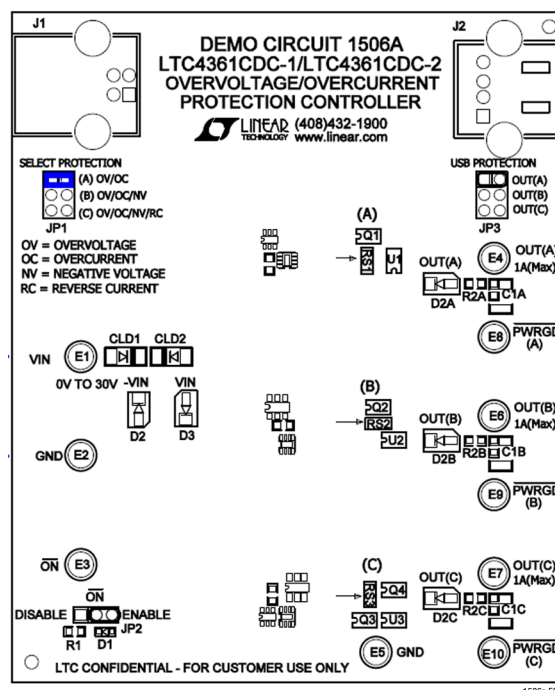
J1

DEMO CIRCUIT 1506A
LTC4361CDC-1/LTC4361CDC-2
OVERVOLTAGE/OVERCURRENT
PROTECTION CONTROLLER
LINEAR TECHNOLOGY (408)432-1900
www.linear.com

J2

SELECT PROTECTION
(A) OV/OC
(B) OV/OC/NV
(C) OV/OC/NV/RC
JP1
OV = OVERVOLTAGE
OC = OVERCURRENT
NV = NEGATIVE VOLTAGE
RC = REVERSE CURRENT

USB PROTECTION
OUT(A)
OUT(B)
OUT(C)
JP3

(A)
Q1
RS1
U1
OUT(A)
D2A
R2A
C1A
E4
OUT(A)
1A(Max)
E8
$\overline{PWRGD}$
(A)

VIN
E1
CLD1
CLD2
0V TO 30V
-VIN
VIN
D2
D3

(B)
Q2
RS2
U2
OUT(B)
D2B
R2B
C1B
E6
OUT(B)
1A(Max)
E9
$\overline{PWRGD}$
(B)

GND
E2

$\overline{ON}$
E3
$\overline{ON}$
DISABLE
ENABLE
JP2
R1
D1

(C)
RS3
Q4
Q3
U3
OUT(C)
D2C
R2C
C1C
E7
OUT(C)
1A(Max)
E10
$\overline{PWRGD}$
(C)

LTC CONFIDENTIAL - FOR CUSTOMER USE ONLY
E5
GND